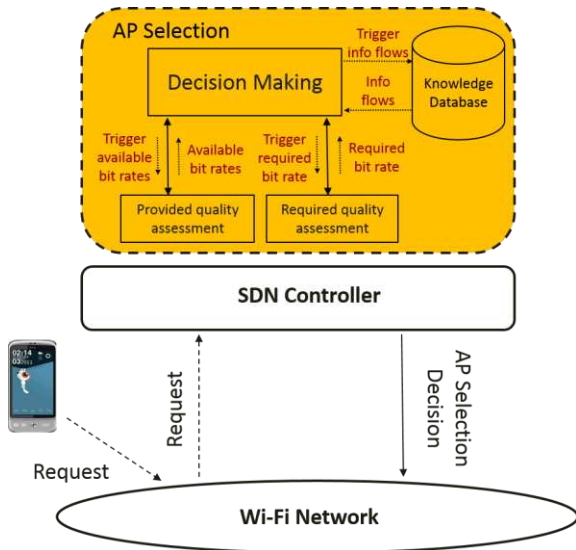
AP Selection

Trigger info flows

Decision Making

Info flows

Knowledge Database

Trigger available bit rates

Available bit rates

Trigger required bit rate

Required bit rate

Provided quality assessment

Required quality assessment

SDN Controller

02:14

Request

AP Selection Decision

Request

Wi-Fi Network